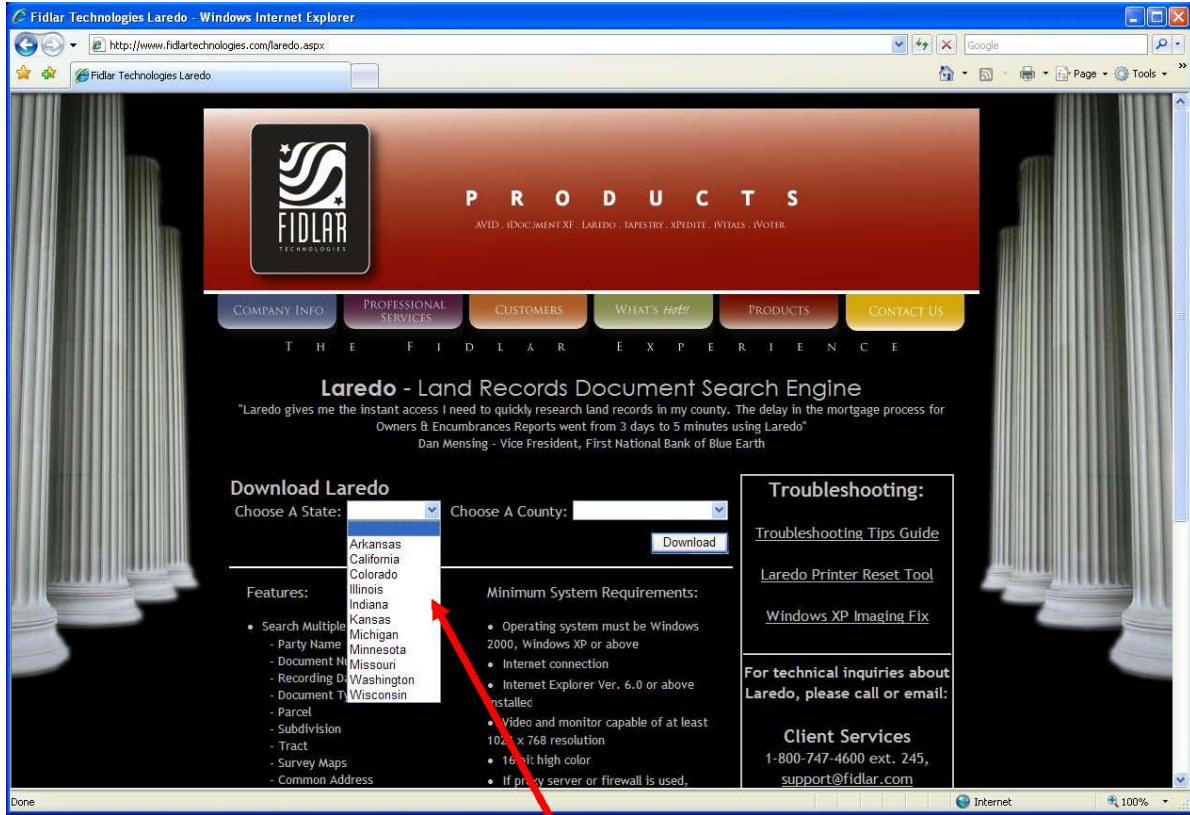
Fidlar Technologies Laredo - Windows Internet Explorer

http://www.fidlartechnologies.com/laredo.aspx

Google

Fidlar Technologies Laredo

Page • Tools •

FIDLAR TECHNOLOGIES

P R O D U C T S

AVID . iDOCUMENT XF . LAREDO . TAPESTRY . XPEDITE . iVITALS . iVOTER

COMPANY INFO | PROFESSIONAL SERVICES | CUSTOMERS | WHAT'S Hot!! | PRODUCTS | CONTACT US

T H E F I D L A R E X P E R I E N C E

Laredo - Land Records Document Search Engine

"Laredo gives me the instant access I need to quickly research land records in my county. The delay in the mortgage process for Owners & Encumbrances Reports went from 3 days to 5 minutes using Laredo"
Dan Mensing - Vice President, First National Bank of Blue Earth

Download Laredo
Choose A State:
Choose A County:
Arkansas
California
Colorado
Illinois
Indiana
Kansas
Michigan
Minnesota
Missouri
Washington
Wisconsin
Download

Features:

• Search Multiple
- Party Name
- Document N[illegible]
- Recording D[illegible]
- Document T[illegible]
- Parcel
- Subdivision
- Tract
- Survey Maps
- Common Address

Minimum System Requirements:

• Operating system must be Windows 2000, Windows XP or above
• Internet connection
• Internet Explorer Ver. 6.0 or above installed
• Video and monitor capable of at least 102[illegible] x 768 resolution
• 16 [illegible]it high color
• If pr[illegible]y server or firewall is used,

Troubleshooting:

Troubleshooting Tips Guide

Laredo Printer Reset Tool

Windows XP Imaging Fix

For technical inquiries about Laredo, please call or email:

Client Services
1-800-747-4600 ext. 245,
support@fidlar.com

Done
Internet
100%